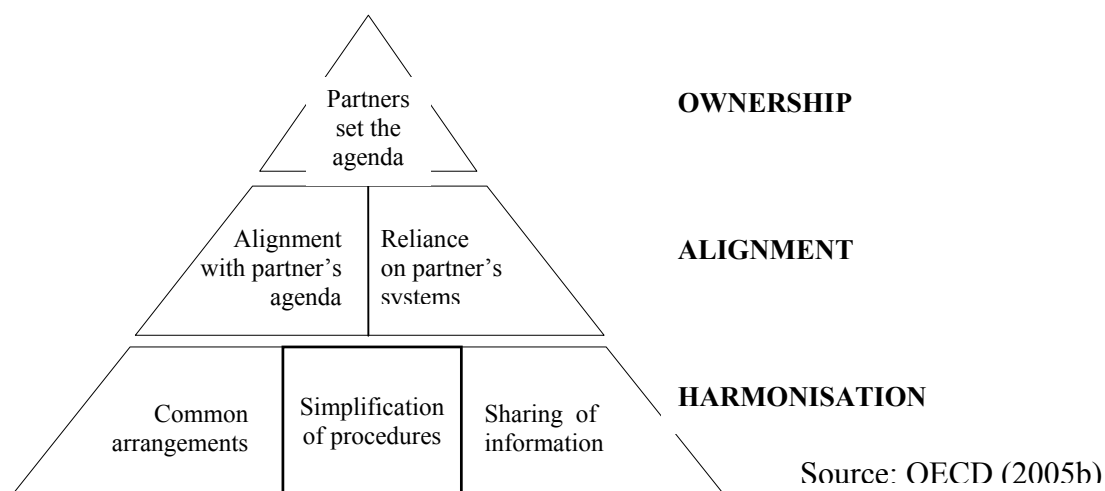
Partners set the agenda

OWNERSHIP

Alignment with partner's agenda

Reliance on partner's systems

ALIGNMENT

Common arrangements

Simplification of procedures

Sharing of information

HARMONISATION

Source: OECD (2005b)